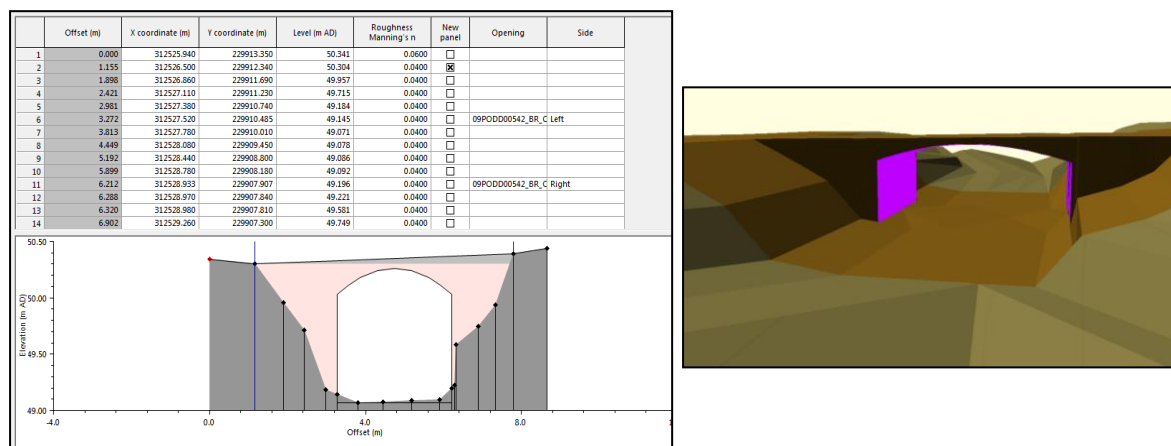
| | Offset (m) | X coordinate (m) | Y coordinate (m) | Level (m AD) | Roughness Manning's n | New panel | Opening | Side |
|---|---|---|---|---|---|---|---|---|
| 1 | 0.000 | 312525.940 | 229913.350 | 50.341 | 0.0600 | ☐ | | |
| 2 | 1.155 | 312526.500 | 229912.340 | 50.304 | 0.0400 | ☒ | | |
| 3 | 1.898 | 312526.860 | 229911.690 | 49.957 | 0.0400 | ☐ | | |
| 4 | 2.421 | 312527.110 | 229911.230 | 49.715 | 0.0400 | ☐ | | |
| 5 | 2.981 | 312527.380 | 229910.740 | 49.184 | 0.0400 | ☐ | | |
| 6 | 3.272 | 312527.520 | 229910.485 | 49.145 | 0.0400 | ☐ | 09PODD00542_BR_C | Left |
| 7 | 3.813 | 312527.780 | 229910.010 | 49.071 | 0.0400 | ☐ | | |
| 8 | 4.449 | 312528.080 | 229909.450 | 49.078 | 0.0400 | ☐ | | |
| 9 | 5.192 | 312528.440 | 229908.800 | 49.086 | 0.0400 | ☐ | | |
| 10 | 5.899 | 312528.780 | 229908.180 | 49.092 | 0.0400 | ☐ | | |
| 11 | 6.212 | 312528.933 | 229907.907 | 49.196 | 0.0400 | ☐ | 09PODD00542_BR_C | Right |
| 12 | 6.288 | 312528.970 | 229907.840 | 49.221 | 0.0400 | ☐ | | |
| 13 | 6.320 | 312528.980 | 229907.810 | 49.581 | 0.0400 | ☐ | | |
| 14 | 6.902 | 312529.260 | 229907.300 | 49.749 | 0.0400 | ☐ | | |

50.50
50.00
49.50
49.00
Elevation (m AD)
-4.0
0.0
4.0
8.0
Offset (m)